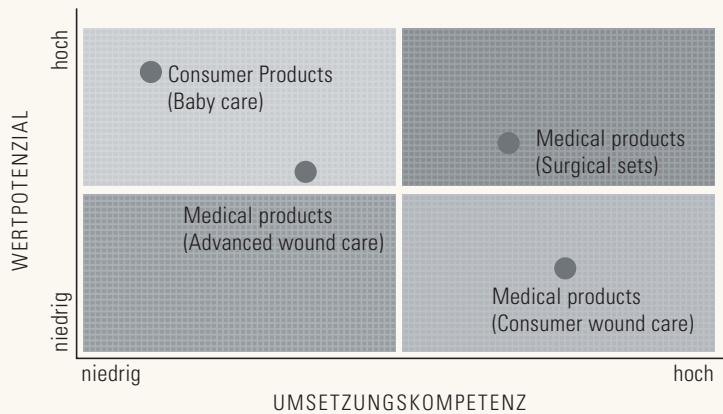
hoch

WERTPOTENZIAL

niedrig

Consumer Products
(Baby care)

Medical products
(Surgical sets)

Medical products
(Advanced wound care)

Medical products
(Consumer wound care)

niedrig

hoch

UMSETZUNGSKOMPETENZ